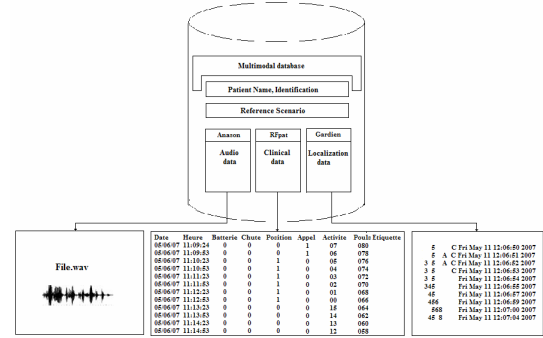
Multimodal database

Patient Name, Identification

Reference Scenario

Anason

Audio data

RFpat

Clinical data

Gardien

Localization data

File.wav

| Date | Heure | Batterie | Chute | Position | Appel | Activite | Pouls | Etiquette |
|---|---|---|---|---|---|---|---|---|
| 05/06/07 | 11:09:24 | 0 | 0 | 0 | 1 | 07 | 080 | |
| 05/06/07 | 11:09:53 | 0 | 0 | 0 | 1 | 06 | 078 | |
| 05/06/07 | 11:10:23 | 0 | 0 | 1 | 0 | 05 | 076 | |
| 05/06/07 | 11:10:53 | 0 | 0 | 1 | 0 | 04 | 074 | |
| 05/06/07 | 11:11:23 | 0 | 0 | 1 | 0 | 03 | 072 | |
| 05/06/07 | 11:11:53 | 0 | 0 | 1 | 0 | 02 | 070 | |
| 05/06/07 | 11:12:23 | 0 | 0 | 1 | 0 | 01 | 068 | |
| 05/06/07 | 11:12:53 | 0 | 0 | 1 | 0 | 00 | 066 | |
| 05/06/07 | 11:13:23 | 0 | 0 | 0 | 0 | 18 | 064 | |
| 05/06/07 | 11:13:53 | 0 | 0 | 0 | 0 | 14 | 062 | |
| 05/06/07 | 11:14:23 | 0 | 0 | 0 | 0 | 13 | 060 | |
| 05/06/07 | 11:14:53 | 0 | 0 | 0 | 0 | 12 | 058 | |

5 C Fri May 11 12:06:50 2007
5 A C Fri May 11 12:06:51 2007
3 5 A C Fri May 11 12:06:52 2007
3 5 C Fri May 11 12:06:53 2007
3 5 Fri May 11 12:06:54 2007
345 Fri May 11 12:06:55 2007
45 Fri May 11 12:06:57 2007
456 Fri May 11 12:06:59 2007
568 Fri May 11 12:07:00 2007
45 8 Fri May 11 12:07:04 2007